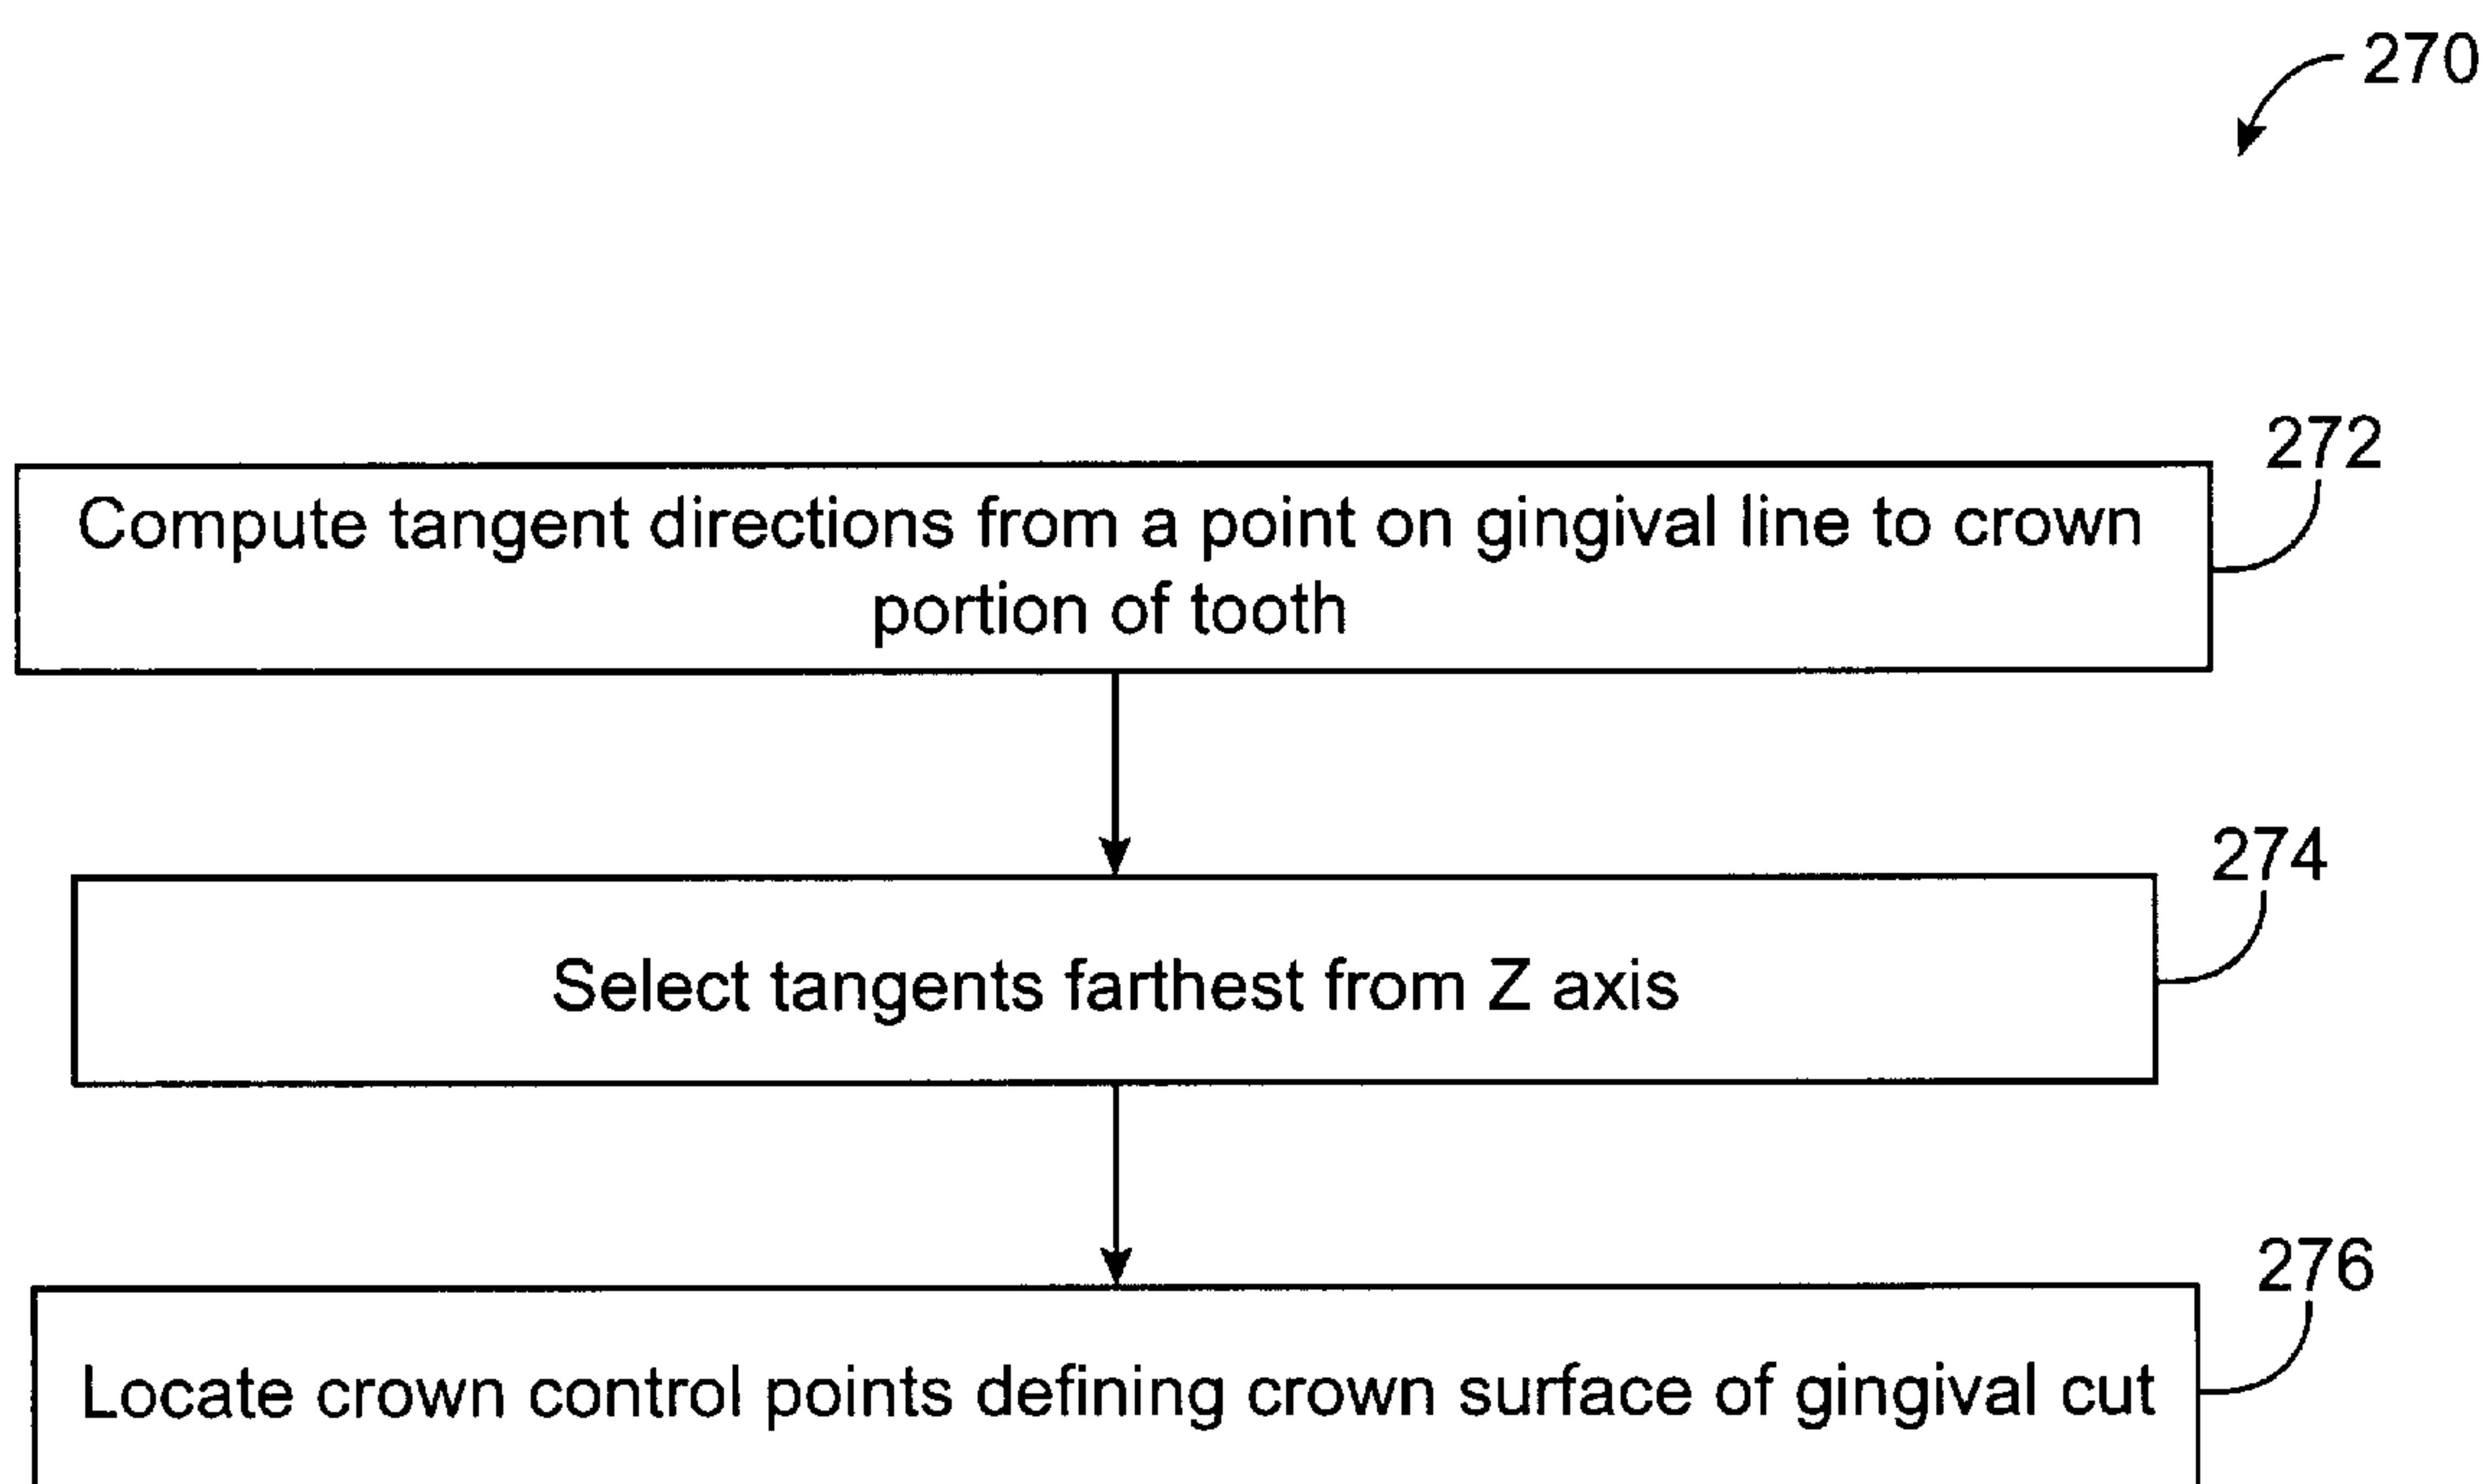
270

272

Compute tangent directions from a point on gingival line to crown portion of tooth

274

Select tangents farthest from Z axis

276

Locate crown control points defining crown surface of gingival cut